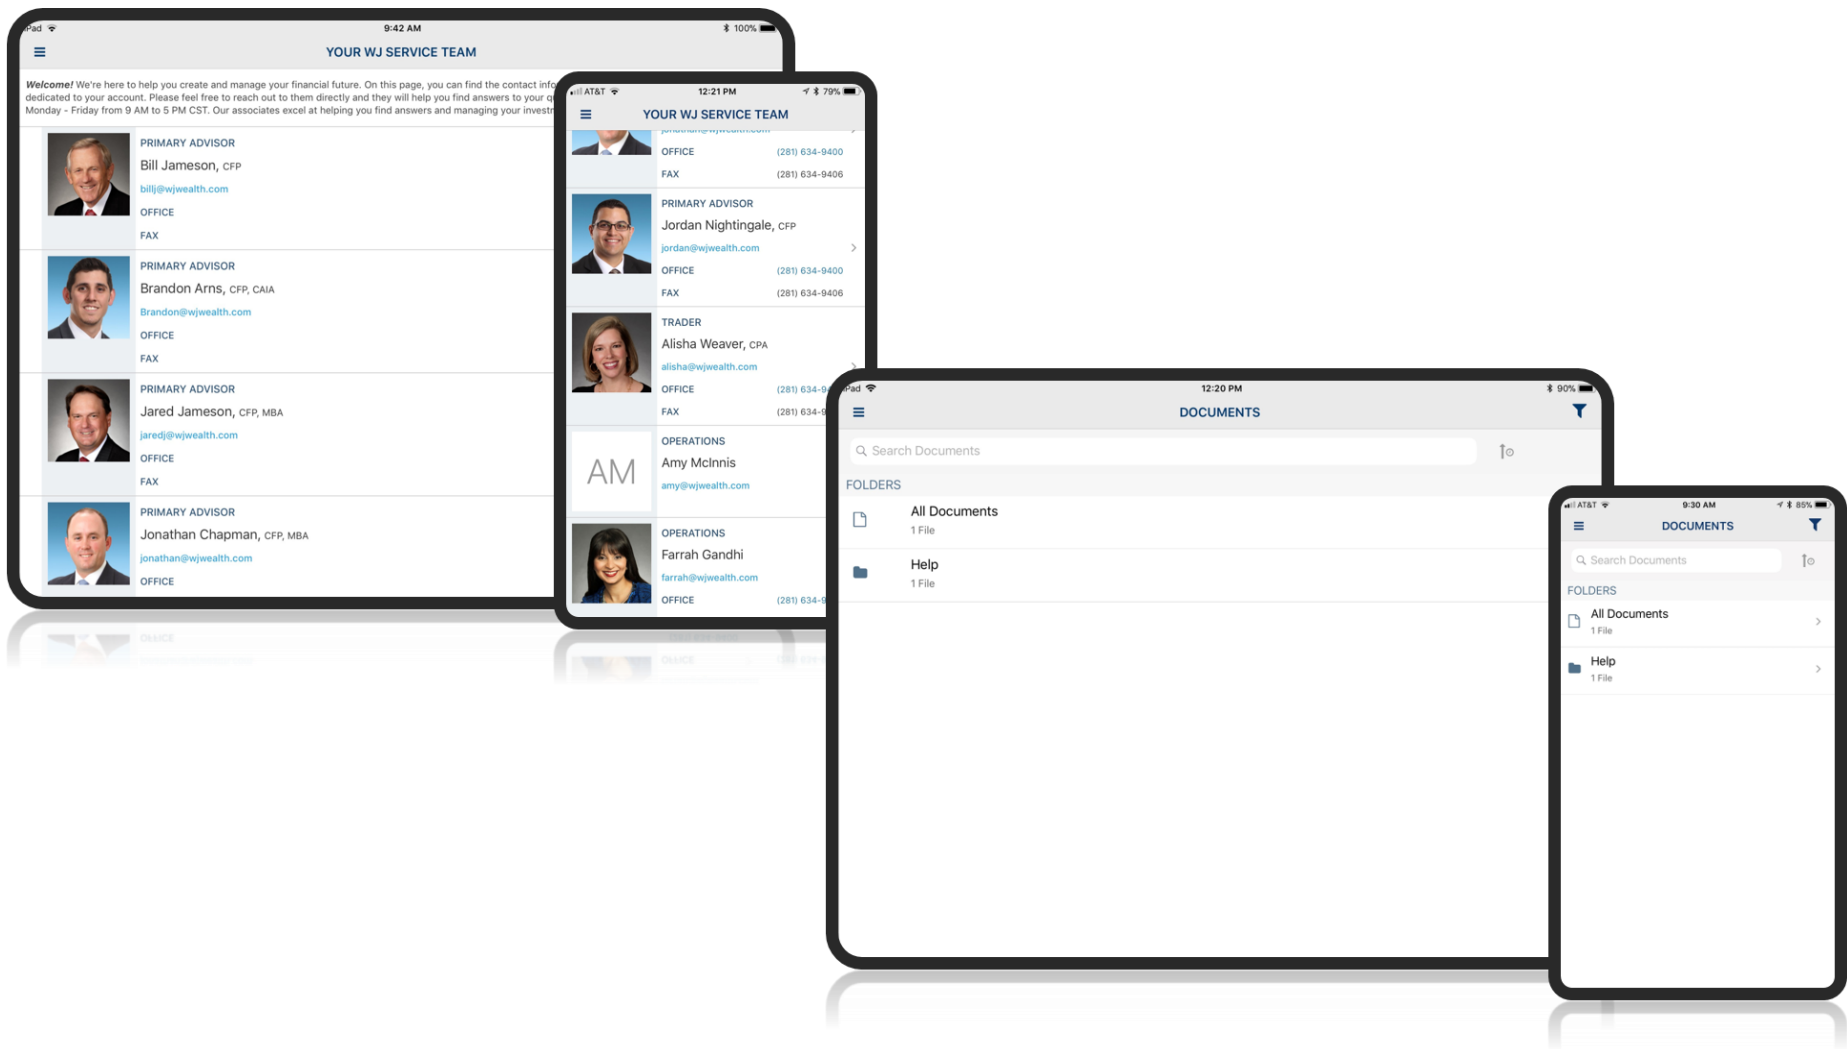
iPad 9:42 AM 100%

YOUR WJ SERVICE TEAM

Welcome! We're here to help you create and manage your financial future. On this page, you can find the contact info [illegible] dedicated to your account. Please feel free to reach out to them directly and they will help you find answers to your q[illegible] Monday - Friday from 9 AM to 5 PM CST. Our associates excel at helping you find answers and managing your investr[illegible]

PRIMARY ADVISOR
Bill Jameson, CFP
billj@wjwealth.com
OFFICE
FAX

PRIMARY ADVISOR
Brandon Arns, CFP, CAIA
Brandon@wjwealth.com
OFFICE
FAX

PRIMARY ADVISOR
Jared Jameson, CFP, MBA
jaredj@wjwealth.com
OFFICE
FAX

PRIMARY ADVISOR
Jonathan Chapman, CFP, MBA
jonathan@wjwealth.com
OFFICE

AT&T 12:21 PM 79%

YOUR WJ SERVICE TEAM

OFFICE (281) 634-9400
FAX (281) 634-9406

PRIMARY ADVISOR
Jordan Nightingale, CFP
jordan@wjwealth.com
OFFICE (281) 634-9400
FAX (281) 634-9406

TRADER
Alisha Weaver, CPA
alisha@wjwealth.com
OFFICE (281) 634-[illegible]
FAX (281) 634-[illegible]

AM
OPERATIONS
Amy McInnis
amy@wjwealth.com

OPERATIONS
Farrah Gandhi
farrah@wjwealth.com
OFFICE (281) 634-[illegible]

iPad 12:20 PM 90%

DOCUMENTS

Search Documents

FOLDERS

All Documents
1 File

Help
1 File

AT&T 9:30 AM 85%

DOCUMENTS

Search Documents

FOLDERS

All Documents
1 File

Help
1 File